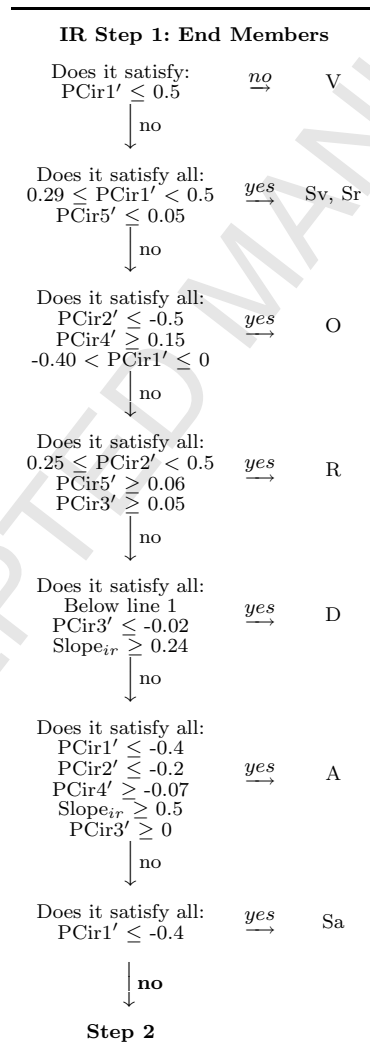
**IR Step 1: End Members**

Does it satisfy:
PCir1′ $\leq$ 0.5 $\overset{no}{\rightarrow}$ V

no

Does it satisfy all:
0.29 $\leq$ PCir1′ < 0.5
PCir5′ $\leq$ 0.05 $\overset{yes}{\rightarrow}$ Sv, Sr

no

Does it satisfy all:
PCir2′ $\leq$ -0.5
PCir4′ $\geq$ 0.15
-0.40 < PCir1′ $\leq$ 0 $\overset{yes}{\rightarrow}$ O

no

Does it satisfy all:
0.25 $\leq$ PCir2′ < 0.5
PCir5′ $\geq$ 0.06
PCir3′ $\geq$ 0.05 $\overset{yes}{\rightarrow}$ R

no

Does it satisfy all:
Below line 1
PCir3′ $\leq$ -0.02
Slope$_{ir}$ $\geq$ 0.24 $\overset{yes}{\rightarrow}$ D

no

Does it satisfy all:
PCir1′ $\leq$ -0.4
PCir2′ $\leq$ -0.2
PCir4′ $\geq$ -0.07
Slope$_{ir}$ $\geq$ 0.5
PCir3′ $\geq$ 0 $\overset{yes}{\rightarrow}$ A

no

Does it satisfy all:
PCir1′ $\leq$ -0.4 $\overset{yes}{\rightarrow}$ Sa

**no**

**Step 2**